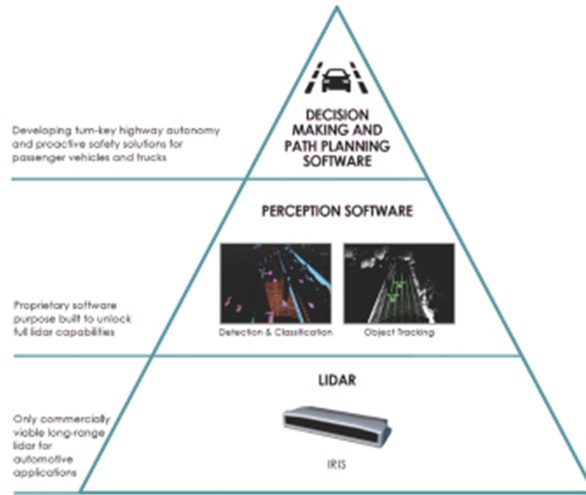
Developing turn-key highway autonomy and proactive safety solutions for passenger vehicles and trucks

DECISION MAKING AND PATH PLANNING SOFTWARE

PERCEPTION SOFTWARE

Proprietary software purpose built to unlock full lidar capabilities

Detection & Classification

Object Tracking

LIDAR

Only commercially viable long-range lidar for automotive applications

IRIS